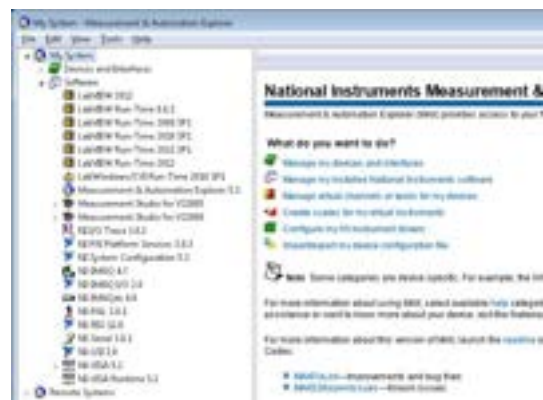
My System - Measurement & Automation Explorer

File Edit View Tools Help

My System
Devices and Interfaces
Software
LabVIEW 2012
LabVIEW Run-Time 8.6.1
LabVIEW Run-Time 2009 SP1
LabVIEW Run-Time 2010 SP1
LabVIEW Run-Time 2011 SP1
LabVIEW Run-Time 2012
LabWindows/CVI Run-Time 2010 SP1
Measurement & Automation Explorer 5.3
Measurement Studio for VS2005
Measurement Studio for VS2008
NI-DAQmx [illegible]
NI PXI Platform Services 3.0.3
NI System Configuration 5.3
NI-DMM 4.7
NI-DMM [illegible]
NI-DMM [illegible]
NI-PAL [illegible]
NI-RIO 12.0
NI-Serial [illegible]
NI-USI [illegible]
NI-VISA 5.2
NI-VISA Runtime 5.2
Remote Systems

National Instruments Measurement &

Measurement & Automation Explorer (MAX) provides access to your N

What do you want to do?

Manage my devices and interfaces
Manage my installed National Instruments software
Manage virtual channels or tasks for my devices
Create scales for my virtual instruments
Configure my IVI instrument drivers
Import/export my device configuration file

Note Some categories are device specific. For example, the NI-

For more information about using MAX, select available help categ as assistance or want to know more about your device, visit the Nationa

For more information about this version of MAX, launch the readme

MAX Forum—Improvements and bug fixes
MAX Documents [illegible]